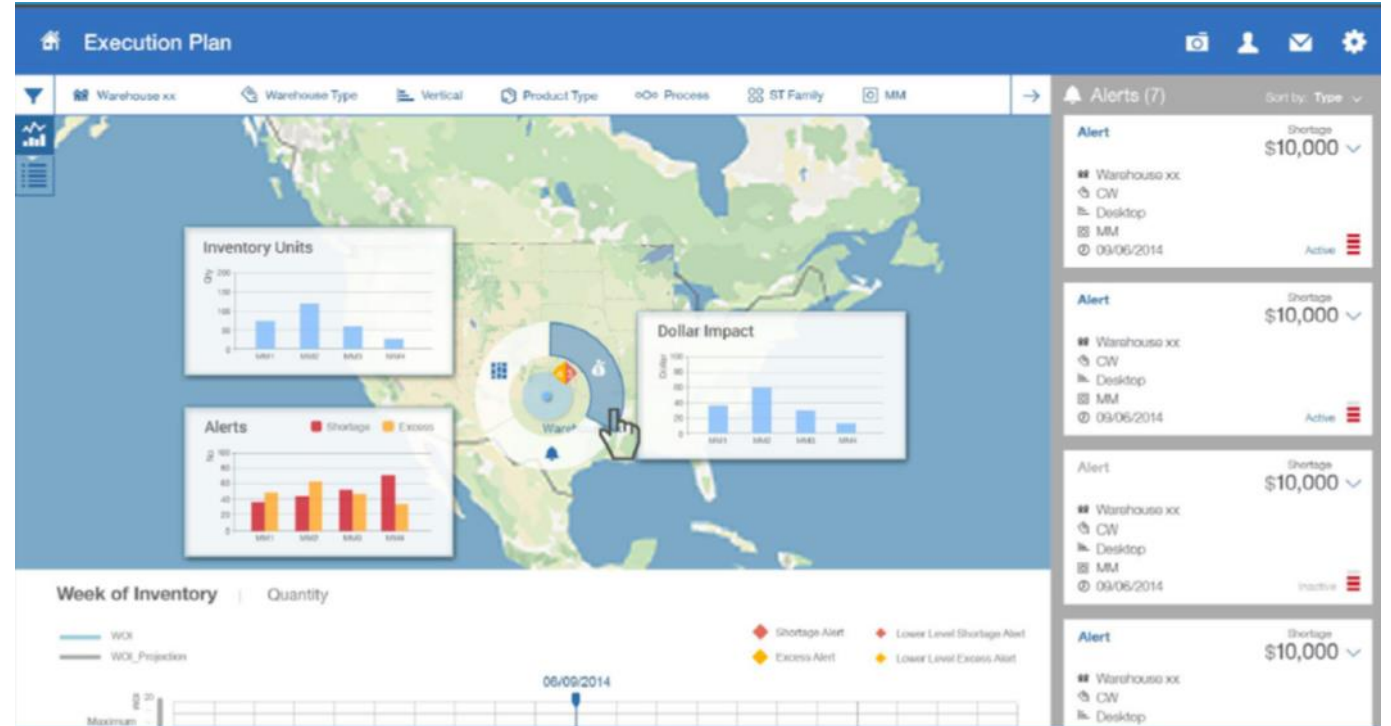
Execution Plan

Warehouse xx | Warehouse Type | Vertical | Product Type | Process | ST Family | MM

Alerts (7) Sort by: Type

Alert
Shortage
$10,000
Warehouse xx
CW
Desktop
MM
09/06/2014
Active

Alert
Shortage
$10,000
Warehouse xx
CW
Desktop
MM
09/06/2014
Active

Alert
Shortage
$10,000
Warehouse xx
CW
Desktop
MM
09/06/2014
Inactive

Alert
Shortage
$10,000
Warehouse xx
CW
Desktop

Inventory Units
Qty
200
150
100
50
0
MM1 MM2 MM3 MM4

Alerts
Shortage Excess
No
100
80
60
40
20
0
MM1 MM2 MM3 MM4

Dollar Impact
Dollar
100
80
60
40
20
0
MM1 MM2 MM3 MM4

Ware

Week of Inventory | Quantity

WOI
WOI_Projection

Shortage Alert
Excess Alert
Lower Level Shortage Alert
Lower Level Excess Alert

06/09/2014

20
Maximum